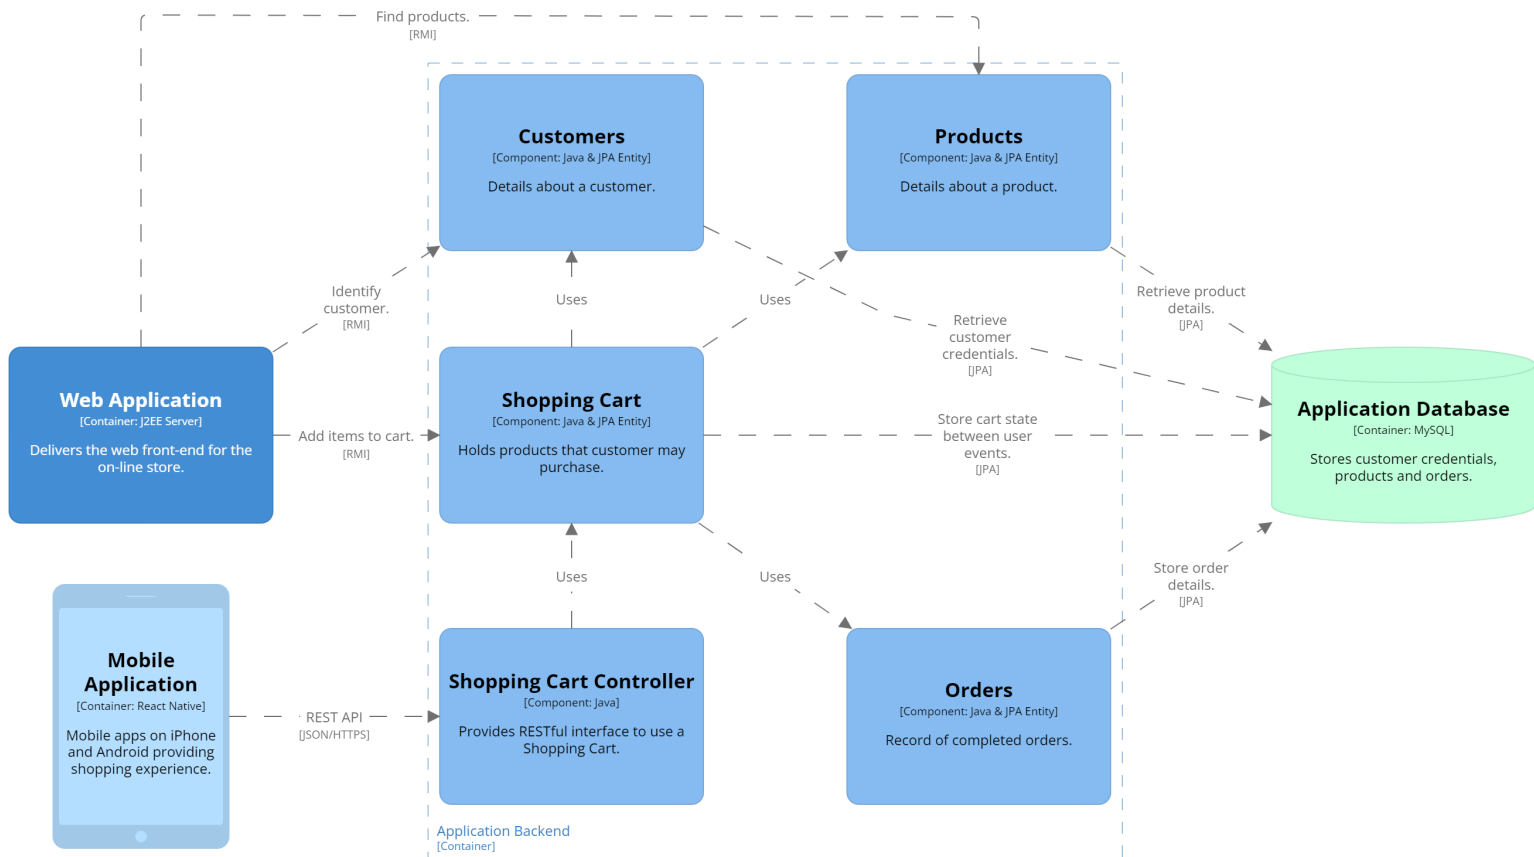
Find products.
[RMI]

Customers
[Component: Java & JPA Entity]
Details about a customer.

Products
[Component: Java & JPA Entity]
Details about a product.

Identify customer.
[RMI]

Uses

Uses

Retrieve customer credentials.
[JPA]

Retrieve product details.
[JPA]

Web Application
[Container: J2EE Server]
Delivers the web front-end for the on-line store.

Add items to cart.
[RMI]

Shopping Cart
[Component: Java & JPA Entity]
Holds products that customer may purchase.

Store cart state between user events.
[JPA]

Application Database
[Container: MySQL]
Stores customer credentials, products and orders.

Uses

Uses

Store order details.
[JPA]

Mobile Application
[Container: React Native]
Mobile apps on iPhone and Android providing shopping experience.

REST API
[JSON/HTTPS]

Shopping Cart Controller
[Component: Java]
Provides RESTful interface to use a Shopping Cart.

Orders
[Component: Java & JPA Entity]
Record of completed orders.

Application Backend
[Container]